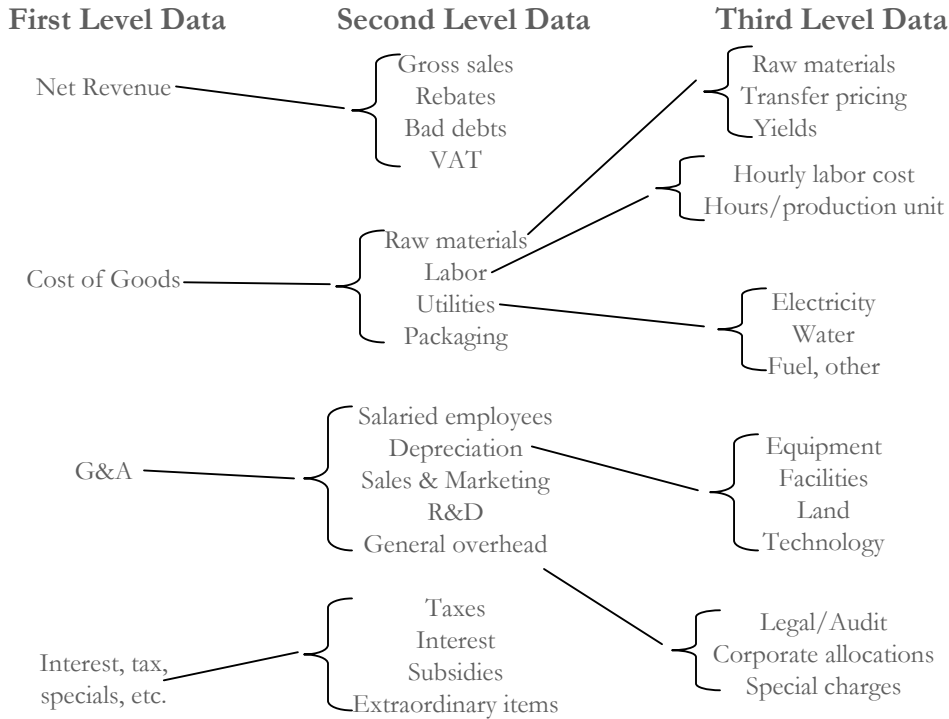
First Level Data

Second Level Data

Third Level Data

Net Revenue

Gross sales
Rebates
Bad debts
VAT

Raw materials
Transfer pricing
Yields

Hourly labor cost
Hours/production unit

Cost of Goods

Raw materials
Labor
Utilities
Packaging

Electricity
Water
Fuel, other

G&A

Salaried employees
Depreciation
Sales & Marketing
R&D
General overhead

Equipment
Facilities
Land
Technology

Interest, tax, specials, etc.

Taxes
Interest
Subsidies
Extraordinary items

Legal/Audit
Corporate allocations
Special charges